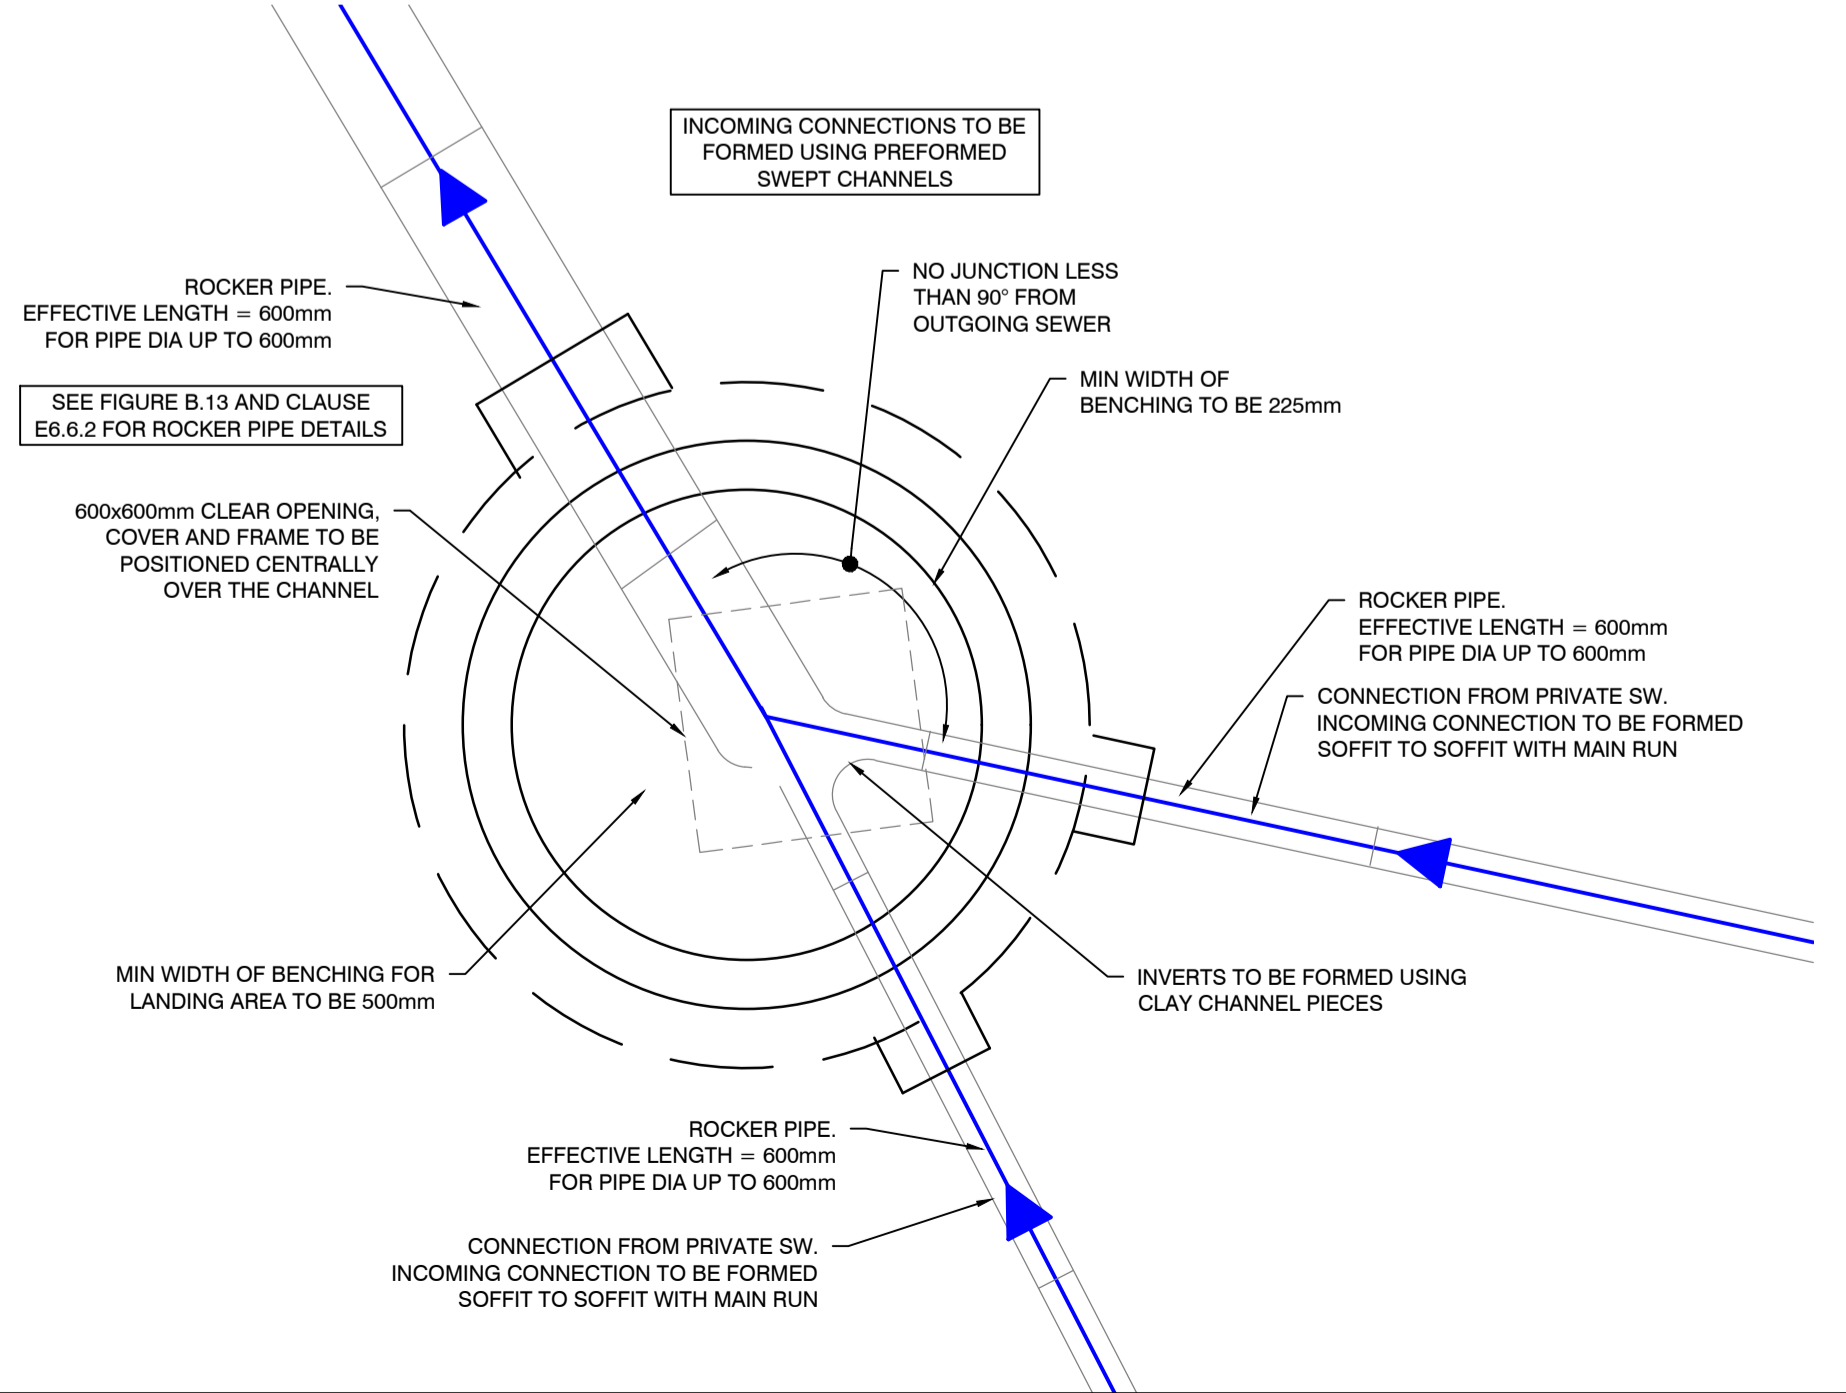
INCOMING CONNECTIONS TO BE FORMED USING PREFORMED SWEPT CHANNELS

ROCKER PIPE.
EFFECTIVE LENGTH = 600mm
FOR PIPE DIA UP TO 600mm

SEE FIGURE B.13 AND CLAUSE E6.6.2 FOR ROCKER PIPE DETAILS

NO JUNCTION LESS THAN 90° FROM OUTGOING SEWER

MIN WIDTH OF BENCHING TO BE 225mm

600x600mm CLEAR OPENING, COVER AND FRAME TO BE POSITIONED CENTRALLY OVER THE CHANNEL

ROCKER PIPE.
EFFECTIVE LENGTH = 600mm
FOR PIPE DIA UP TO 600mm

CONNECTION FROM PRIVATE SW.
INCOMING CONNECTION TO BE FORMED SOFFIT TO SOFFIT WITH MAIN RUN

MIN WIDTH OF BENCHING FOR LANDING AREA TO BE 500mm

INVERTS TO BE FORMED USING CLAY CHANNEL PIECES

ROCKER PIPE.
EFFECTIVE LENGTH = 600mm
FOR PIPE DIA UP TO 600mm

CONNECTION FROM PRIVATE SW.
INCOMING CONNECTION TO BE FORMED SOFFIT TO SOFFIT WITH MAIN RUN